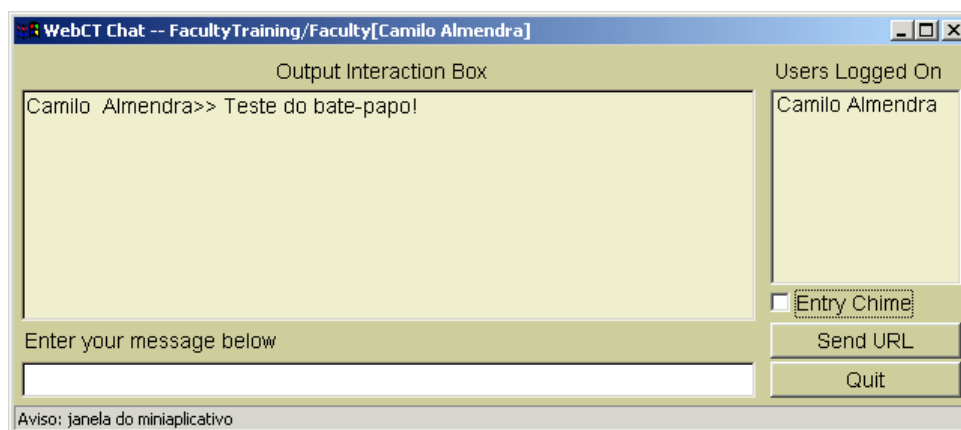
WebCT Chat -- FacultyTraining/Faculty[Camilo Almendra]

Output Interaction Box

Camilo Almendra>> Teste do bate-papo!

Users Logged On

Camilo Almendra

Entry Chime

Enter your message below

Send URL

Quit

Aviso: janela do miniaplicativo